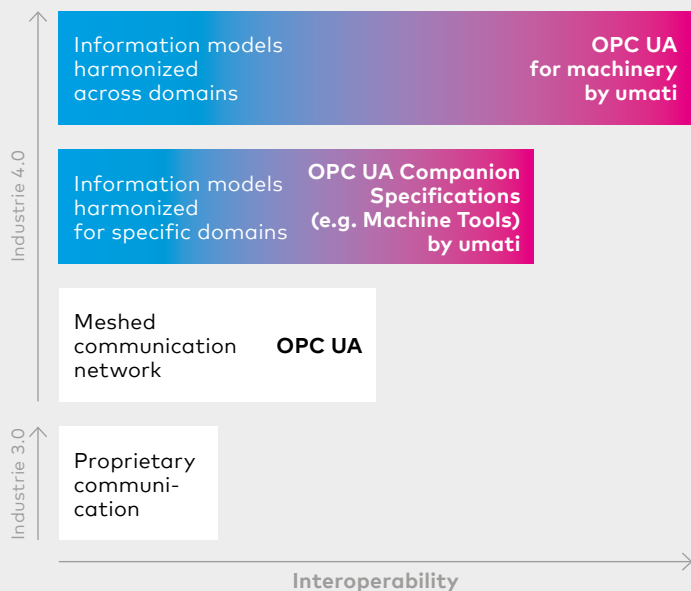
Information models harmonized across domains

OPC UA for machinery by umati

Industrie 4.0

Information models harmonized for specific domains

OPC UA Companion Specifications (e.g. Machine Tools) by umati

Meshed communication network

OPC UA

Industrie 3.0

Proprietary communication

Interoperability